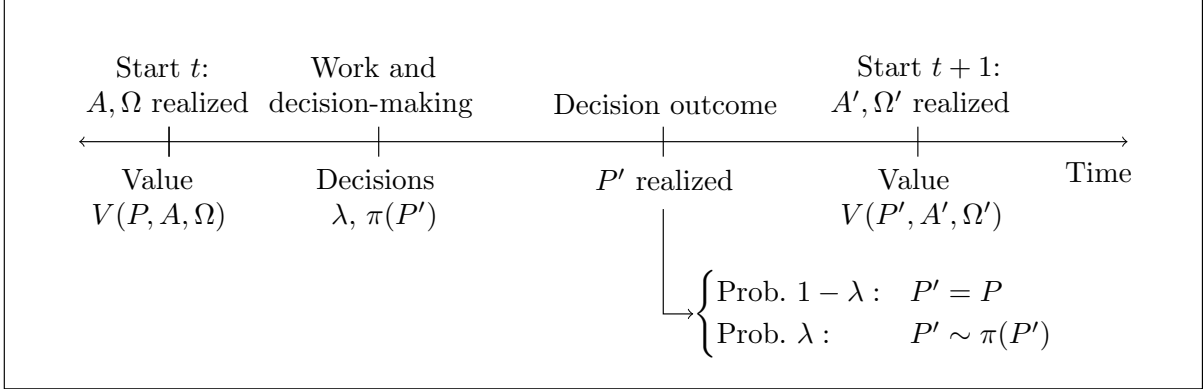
Start $t$:
$A, \Omega$ realized

Work and
decision-making

Decision outcome

Start $t+1$:
$A', \Omega'$ realized

Value
$V(P, A, \Omega)$

Decisions
$\lambda$, $\pi(P')$

$P'$ realized

Value
$V(P', A', \Omega')$

Time

$\begin{cases} \text{Prob. } 1-\lambda: & P' = P \\ \text{Prob. } \lambda: & P' \sim \pi(P') \end{cases}$